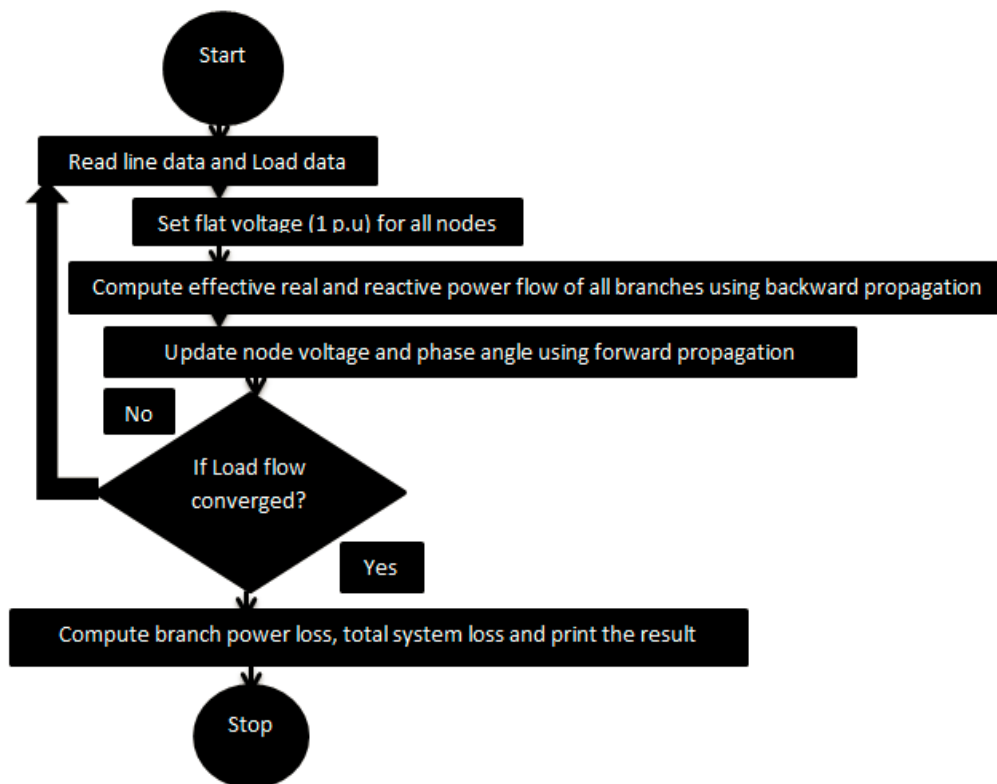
Start

Read line data and Load data

Set flat voltage (1 p.u) for all nodes

Compute effective real and reactive power flow of all branches using backward propagation

Update node voltage and phase angle using forward propagation

No

If Load flow converged?

Yes

Compute branch power loss, total system loss and print the result

Stop